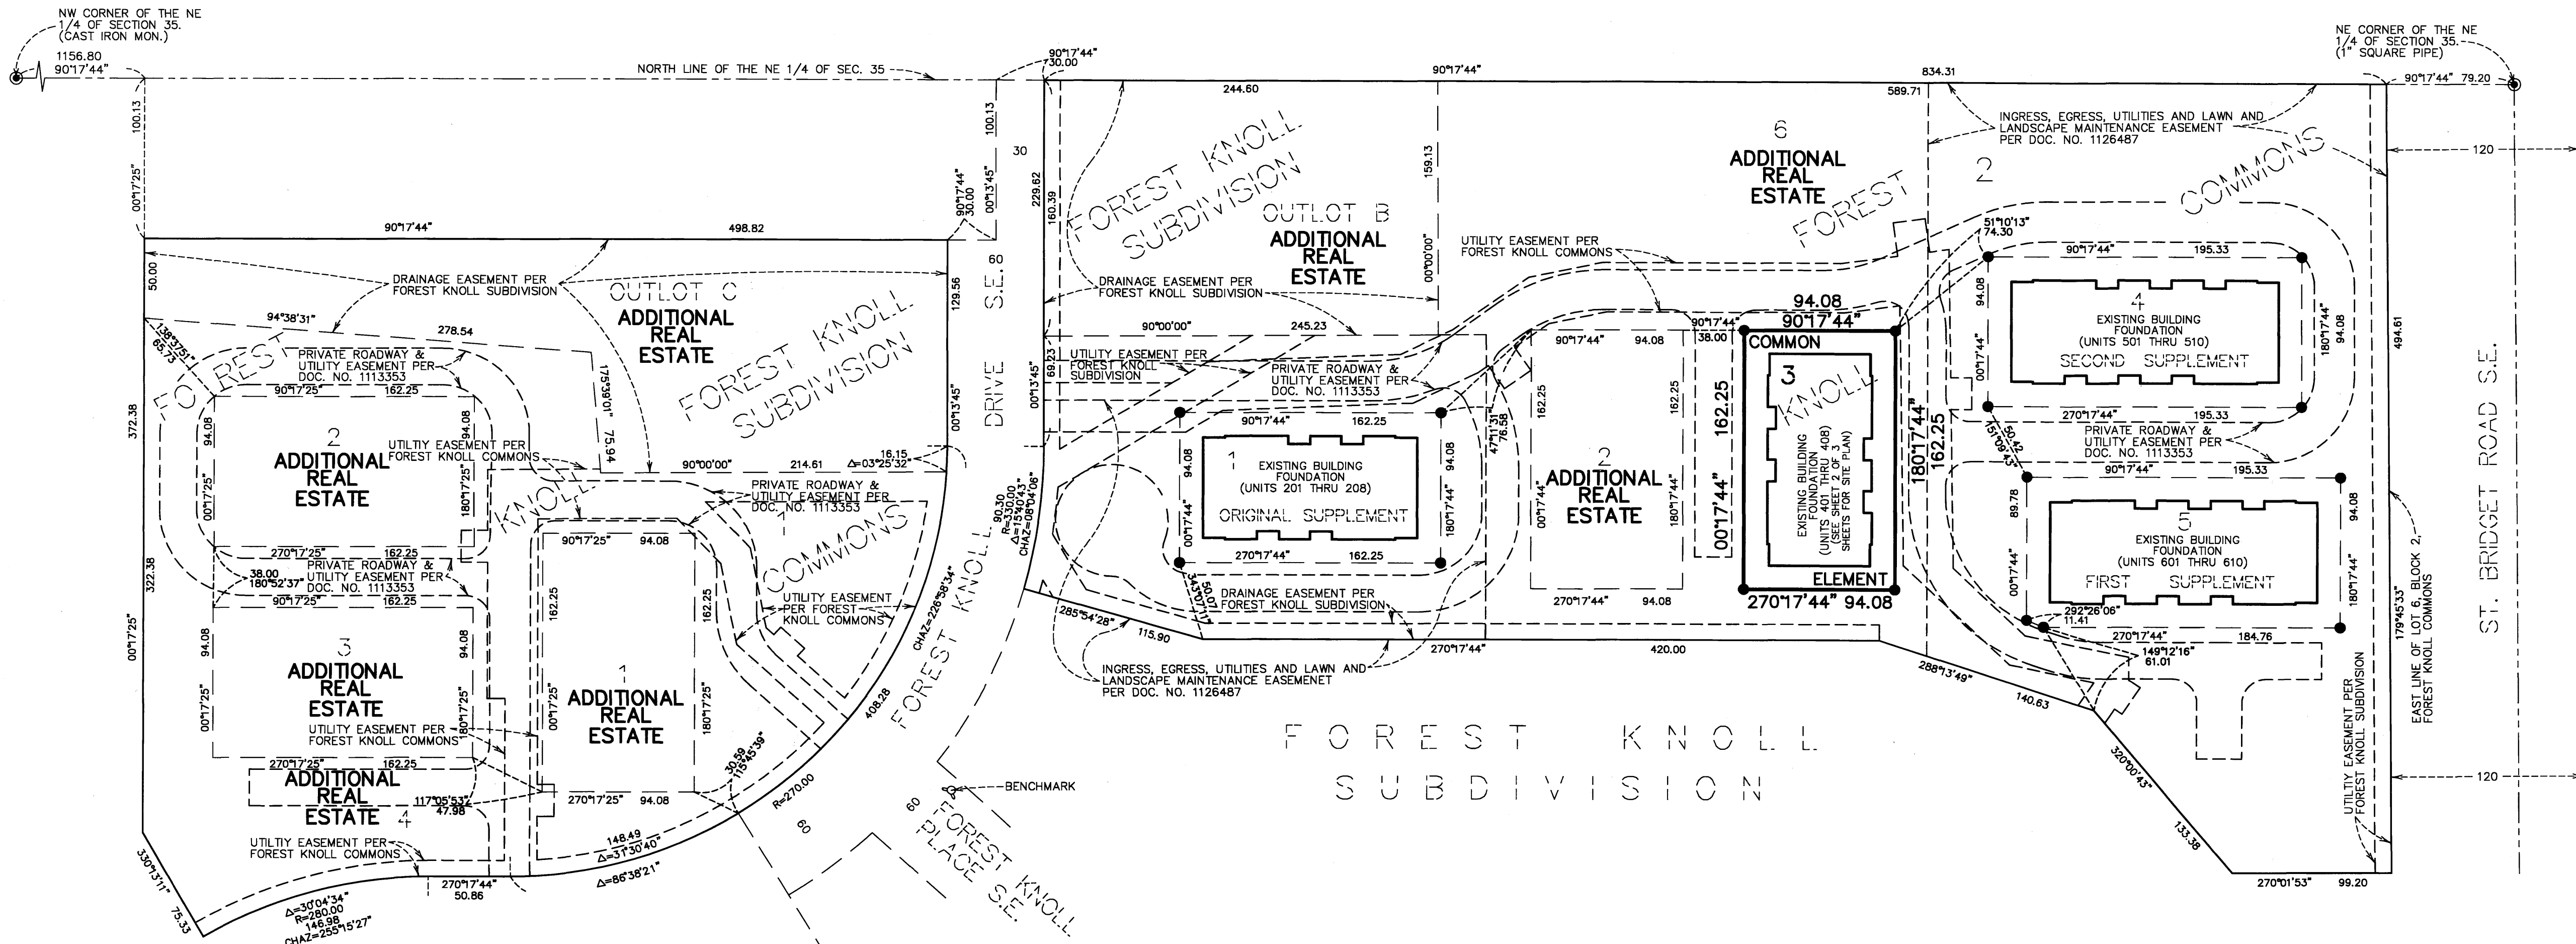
NW CORNER OF THE NE 1/4 OF SECTION 35. (CAST IRON MON.)

1156.80
90°17'44"

NORTH LINE OF THE NE 1/4 OF SEC. 35

90°17'44"
30.00

90°17'44"

834.31

NE CORNER OF THE NE 1/4 OF SECTION 35. (1" SQUARE PIPE)

90°17'44" 79.20

244.60

589.71

100.13

00°17'25"

100.13

30

90°17'44"
30.00

00°13'45"

229.62

160.39

159.13

FOREST KNOLL SUBDIVISION

OUTLOT B
ADDITIONAL REAL ESTATE

6
ADDITIONAL REAL ESTATE

FOREST

INGRESS, EGRESS, UTILITIES AND LAWN AND LANDSCAPE MAINTENANCE EASEMENT PER DOC. NO. 1126487

2

COMMONS

120

90°17'44"

498.82

90°17'44"
30.00

00°13'45"

60

S.E.

DRIVE

129.56

00°00'00"

UTILITY EASEMENT PER FOREST KNOLL COMMONS

51°10'13"
74.30

90°17'44"
195.33

DRAINAGE EASEMENT PER FOREST KNOLL SUBDIVISION

OUTLOT C
ADDITIONAL REAL ESTATE

DRAINAGE EASEMENT PER FOREST KNOLL SUBDIVISION

50.00

94°38'31"

278.54

138°37'51"
65.73

FOREST

PRIVATE ROADWAY & UTILITY EASEMENT PER DOC. NO. 1113353

175°39'01"
75.94

FOREST KNOLL SUBDIVISION

90°00'00"

245.23

90°17'44"

94.08

90°17'44"

COMMON

94.08

90°17'44"
38.00

4
EXISTING BUILDING FOUNDATION (UNITS 501 THRU 510)
SECOND SUPPLEMENT

94.08

180°17'44"

94.08

494.61

90°17'25"
162.25

372.38

94.08

2
ADDITIONAL REAL ESTATE

UTILTIY EASEMENT PER FOREST KNOLL COMMONS

69.23

00°13'45"

UTILITY EASEMENT PER FOREST KNOLL SUBDIVISION

PRIVATE ROADWAY & UTILITY EASEMENT PER DOC. NO. 1113353

162.25

162.25

162.25

3
KNOLL

00°17'44"

270°17'44"
195.33

ST. BRIDGET ROAD S.E.

94.08

00°17'25"

180°17'25"

16.15
Δ=03°25'32"

90°00'00"
214.61

90°17'44"
162.25

1
EXISTING BUILDING FOUNDATION (UNITS 201 THRU 208)
ORIGINAL SUPPLEMENT

94.08

47°11'31"
76.58

2
ADDITIONAL REAL ESTATE

00°17'44"

180°17'44"

00°17'44"

EXISTING BUILDING FOUNDATION (UNITS 401 THRU 408) (SEE SHEET 2 OF 3 SHEETS FOR SITE PLAN)

180°17'44"
162.25

151°06'43"
50.42

PRIVATE ROADWAY & UTILITY EASEMENT PER DOC. NO. 1113353

90°17'44"
195.33

KNOLL

PRIVATE ROADWAY & UTILITY EASEMENT PER DOC. NO. 1113353

90.30
R=330.00
Δ=15°40'43"
CHAZ=08°04'06"

94.08

00°17'44"

180°17'44"

89.78

5
EXISTING BUILDING FOUNDATION (UNITS 601 THRU 610)
FIRST SUPPLEMENT

94.08

270°17'25"
162.25

38.00
180°52'37"

PRIVATE ROADWAY & UTILITY EASEMENT PER DOC. NO. 1113353

90°17'25"
162.25

90°17'25"
94.08

COMMONS

270°17'44"
162.25

ELEMENT

00°17'44"

180°17'44"

322.38

162.25

162.25

UTILITY EASEMENT PER FOREST KNOLL COMMONS

CHAZ=226°58'34"

34.07
50.07

DRAINAGE EASEMENT PER FOREST KNOLL SUBDIVISION

270°17'44"
94.08

270°17'44"
94.08

292°26'06"
11.41

270°17'44"
184.76

EAST LINE OF LOT 6, BLOCK 2, FOREST KNOLL COMMONS

00°17'25"

94.08

3
ADDITIONAL REAL ESTATE

94.08

00°17'25"

1
ADDITIONAL REAL ESTATE

180°17'25"

FOREST KNOLL

285°54'28"
115.90

270°17'44"

420.00

149°12'16"
61.01

179°45'33"

00°17'25"

180°17'25"

UTILITY EASEMENT PER FOREST KNOLL COMMONS

408.28

INGRESS, EGRESS, UTILITIES AND LAWN AND LANDSCAPE MAINTENANCE EASEMENET PER DOC. NO. 1126487

288°13'49"
140.63

UTILITY EASEMENT PER FOREST KNOLL SUBDIVISION

270°17'25"
162.25

ADDITIONAL REAL ESTATE 4

117°05'53"
47.98

30.59
115°45'39"

R=270.00

FOREST KNOLL
SUBDIVISION

BENCHMARK

60

60

120

270°17'25"
94.08

320°00'43"
133.38

UTILTIY EASEMENT PER FOREST KNOLL COMMONS

148.49
Δ=31°30'40"

Δ=86°38'21"

FOREST KNOLL PLACE S.E.

330°13'11"
75.33

270°17'44"
50.86

Δ=30°04'34"
R=280.00
146.98
CHAZ=255°15'27"

270°01'53"
99.20